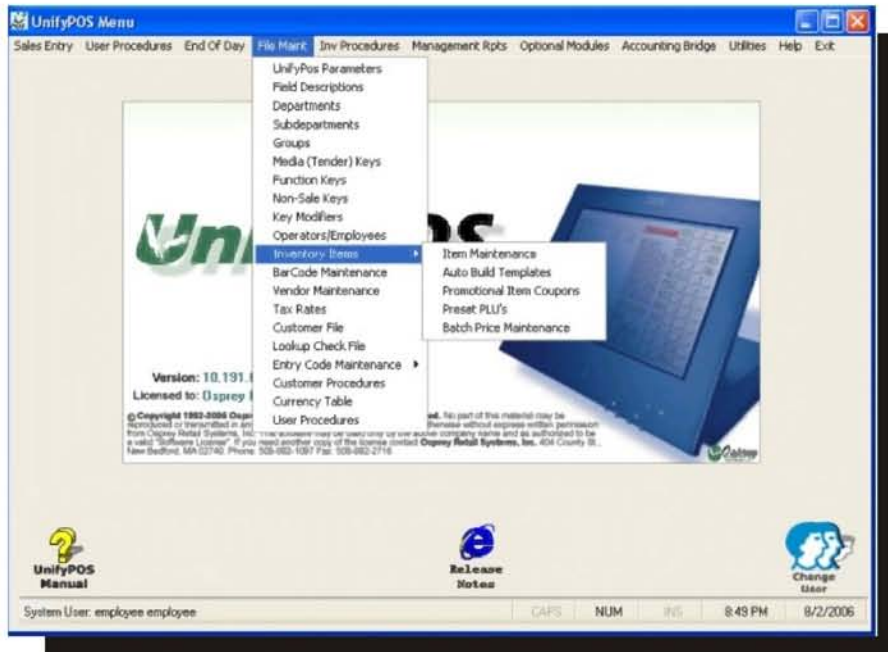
UnifyPOS Menu

Sales Entry User Procedures End Of Day File Maint Inv Procedures Management Rpts Optional Modules Accounting Bridge Utilities Help Exit

UnifyPos Parameters
Field Descriptions
Departments
Subdepartments
Groups
Media (Tender) Keys
Function Keys
Non-Sale Keys
Key Modifiers
Operators/Employees
Inventory Items
BarCode Maintenance
Vendor Maintenance
Tax Rates
Customer File
Lookup Check File
Entry Code Maintenance
Customer Procedures
Currency Table
User Procedures

Item Maintenance
Auto Build Templates
Promotional Item Coupons
Preset PLU's
Batch Price Maintenance

Unif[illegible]os

Version: 10.191.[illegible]
Licensed to: Osprey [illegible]

© Copyright 1992-2006 Osp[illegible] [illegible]ed. No part of this material may be reproduced or transmitted in an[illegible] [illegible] otherwise without express written permission from Osprey Retail Systems, Inc. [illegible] above company name and as authorized to be a valid "Software License". If you need another copy of the license contact Osprey Retail Systems, Inc. 404 County St., New Bedford, MA 02740. Phone: 508-992-1097 Fax: 508-992-2716

Osprey

UnifyPOS Manual

Release Notes

Change User

System User: employee employee CAPS NUM INS 8:49 PM 8/2/2006